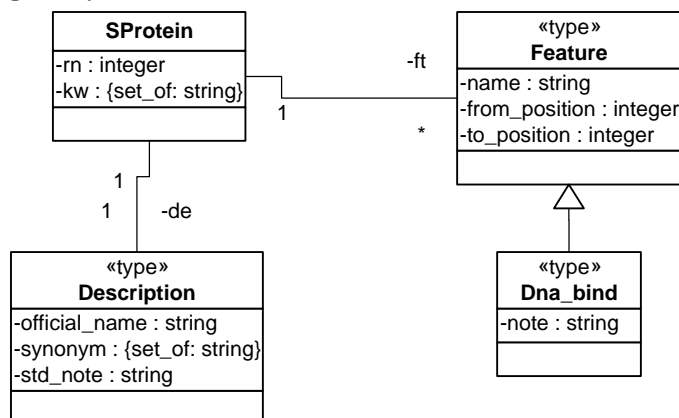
SProtein
-rn : integer
-kw : {set_of: string}

-ft
1
*

«type»
Feature
-name : string
-from_position : integer
-to_position : integer

1
1
-de

«type»
Description
-official_name : string
-synonym : {set_of: string}
-std_note : string

«type»
Dna_bind
-note : string